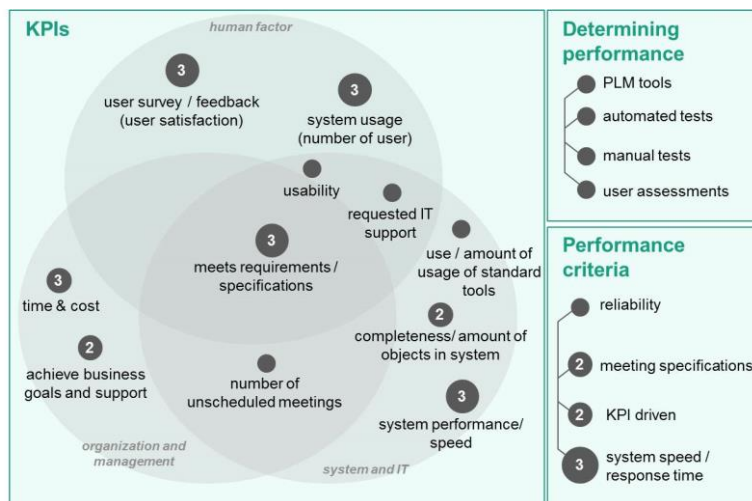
KPIs

human factor

3
user survey / feedback (user satisfaction)

3
system usage (number of user)

usability

requested IT support

use / amount of usage of standard tools

3
meets requirements / specifications

3
time & cost

2
achieve business goals and support

2
completeness/ amount of objects in system

number of unscheduled meetings

3
system performance/ speed

organization and management

system and IT

Determining performance

PLM tools

automated tests

manual tests

user assessments

Performance criteria

reliability

2
meeting specifications

2
KPI driven

3
system speed / response time